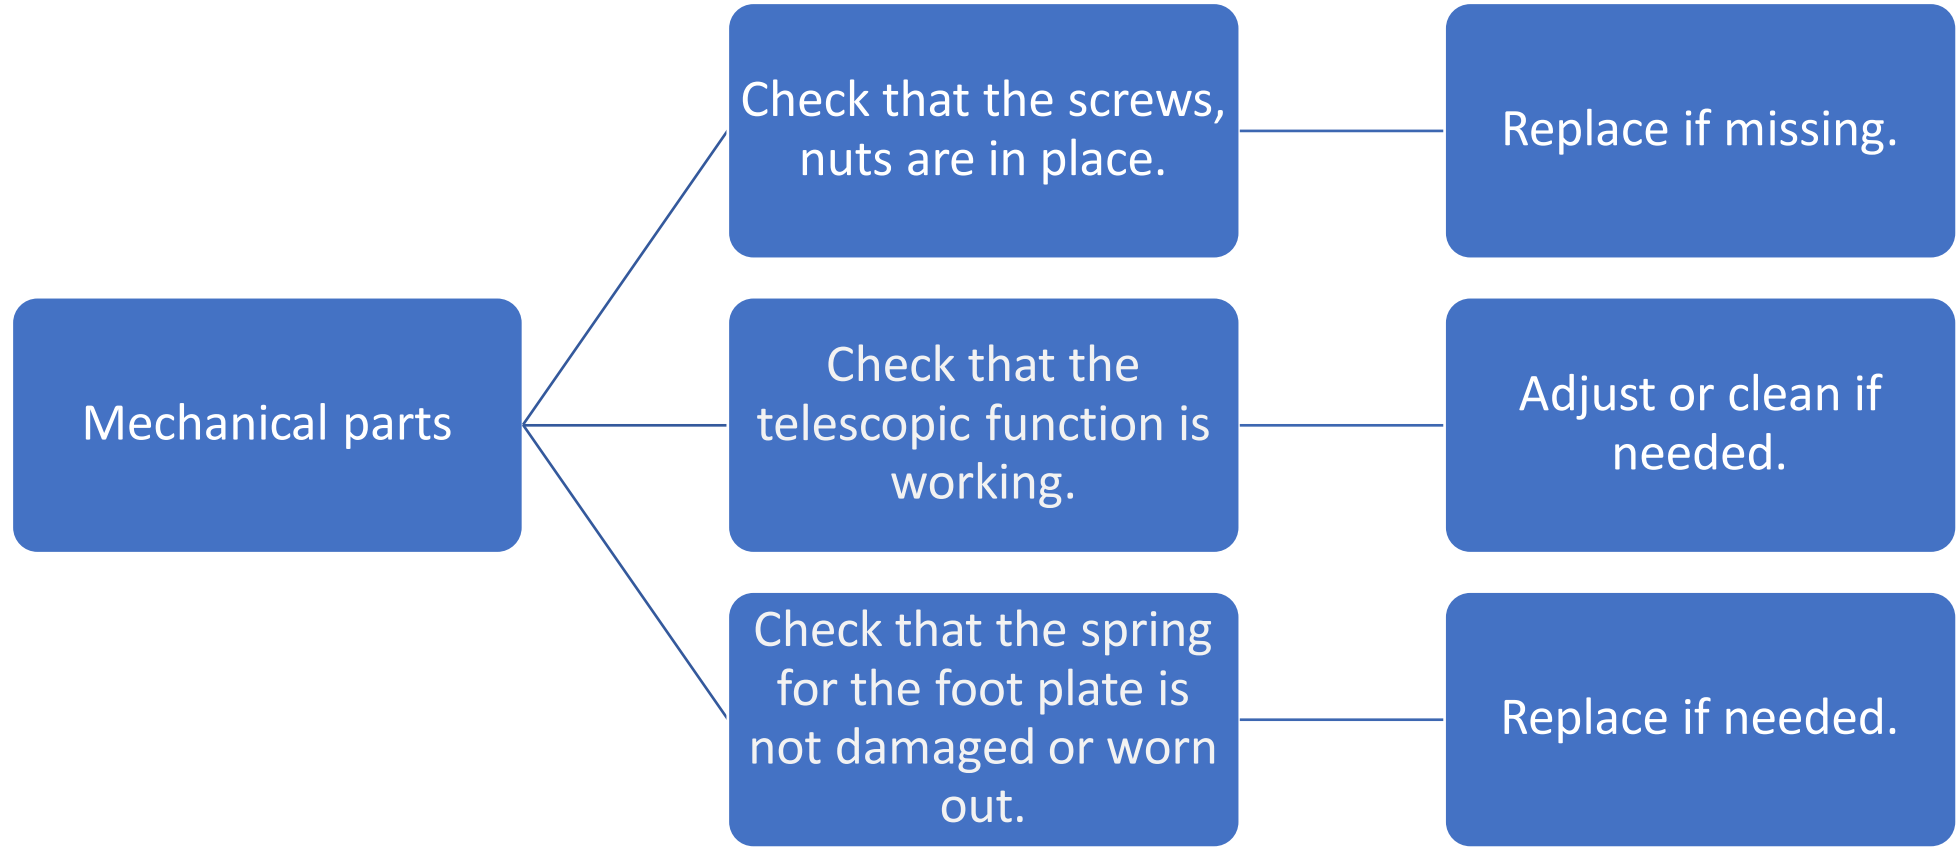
Mechanical parts

Check that the screws, nuts are in place.

Replace if missing.

Check that the telescopic function is working.

Adjust or clean if needed.

Check that the spring for the foot plate is not damaged or worn out.

Replace if needed.